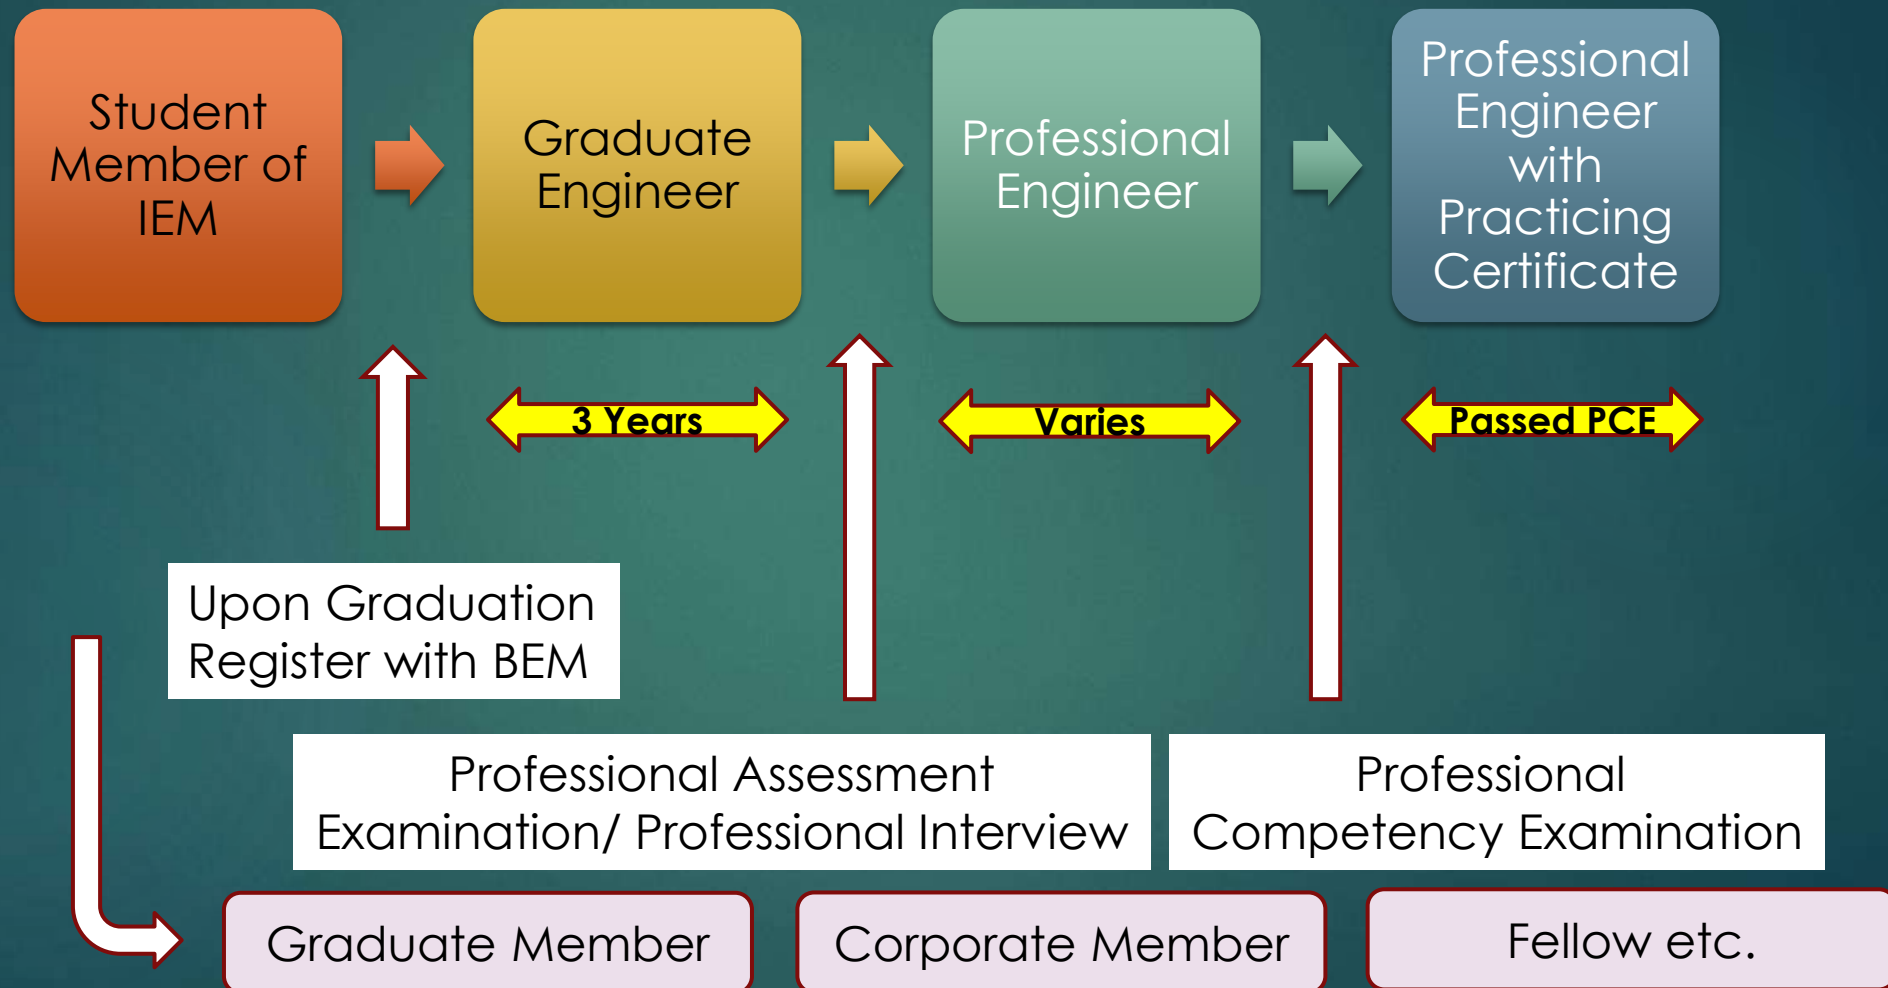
Student Member of IEM

Graduate Engineer

Professional Engineer

Professional Engineer with Practicing Certificate

3 Years

Varies

Passed PCE

Upon Graduation Register with BEM

Professional Assessment Examination/ Professional Interview

Professional Competency Examination

Graduate Member

Corporate Member

Fellow etc.